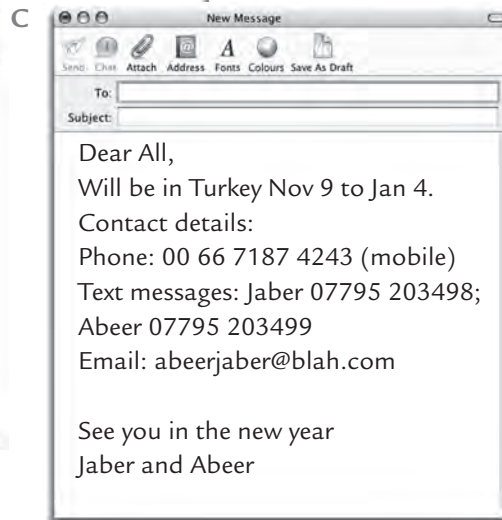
C

New Message

Send Chat Attach Address Fonts Colours Save As Draft

To:

Subject:

Dear All,
Will be in Turkey Nov 9 to Jan 4.
Contact details:
Phone: 00 66 7187 4243 (mobile)
Text messages: Jaber 07795 203498;
Abeer 07795 203499
Email: abeerjaber@blah.com

See you in the new year
Jaber and Abeer